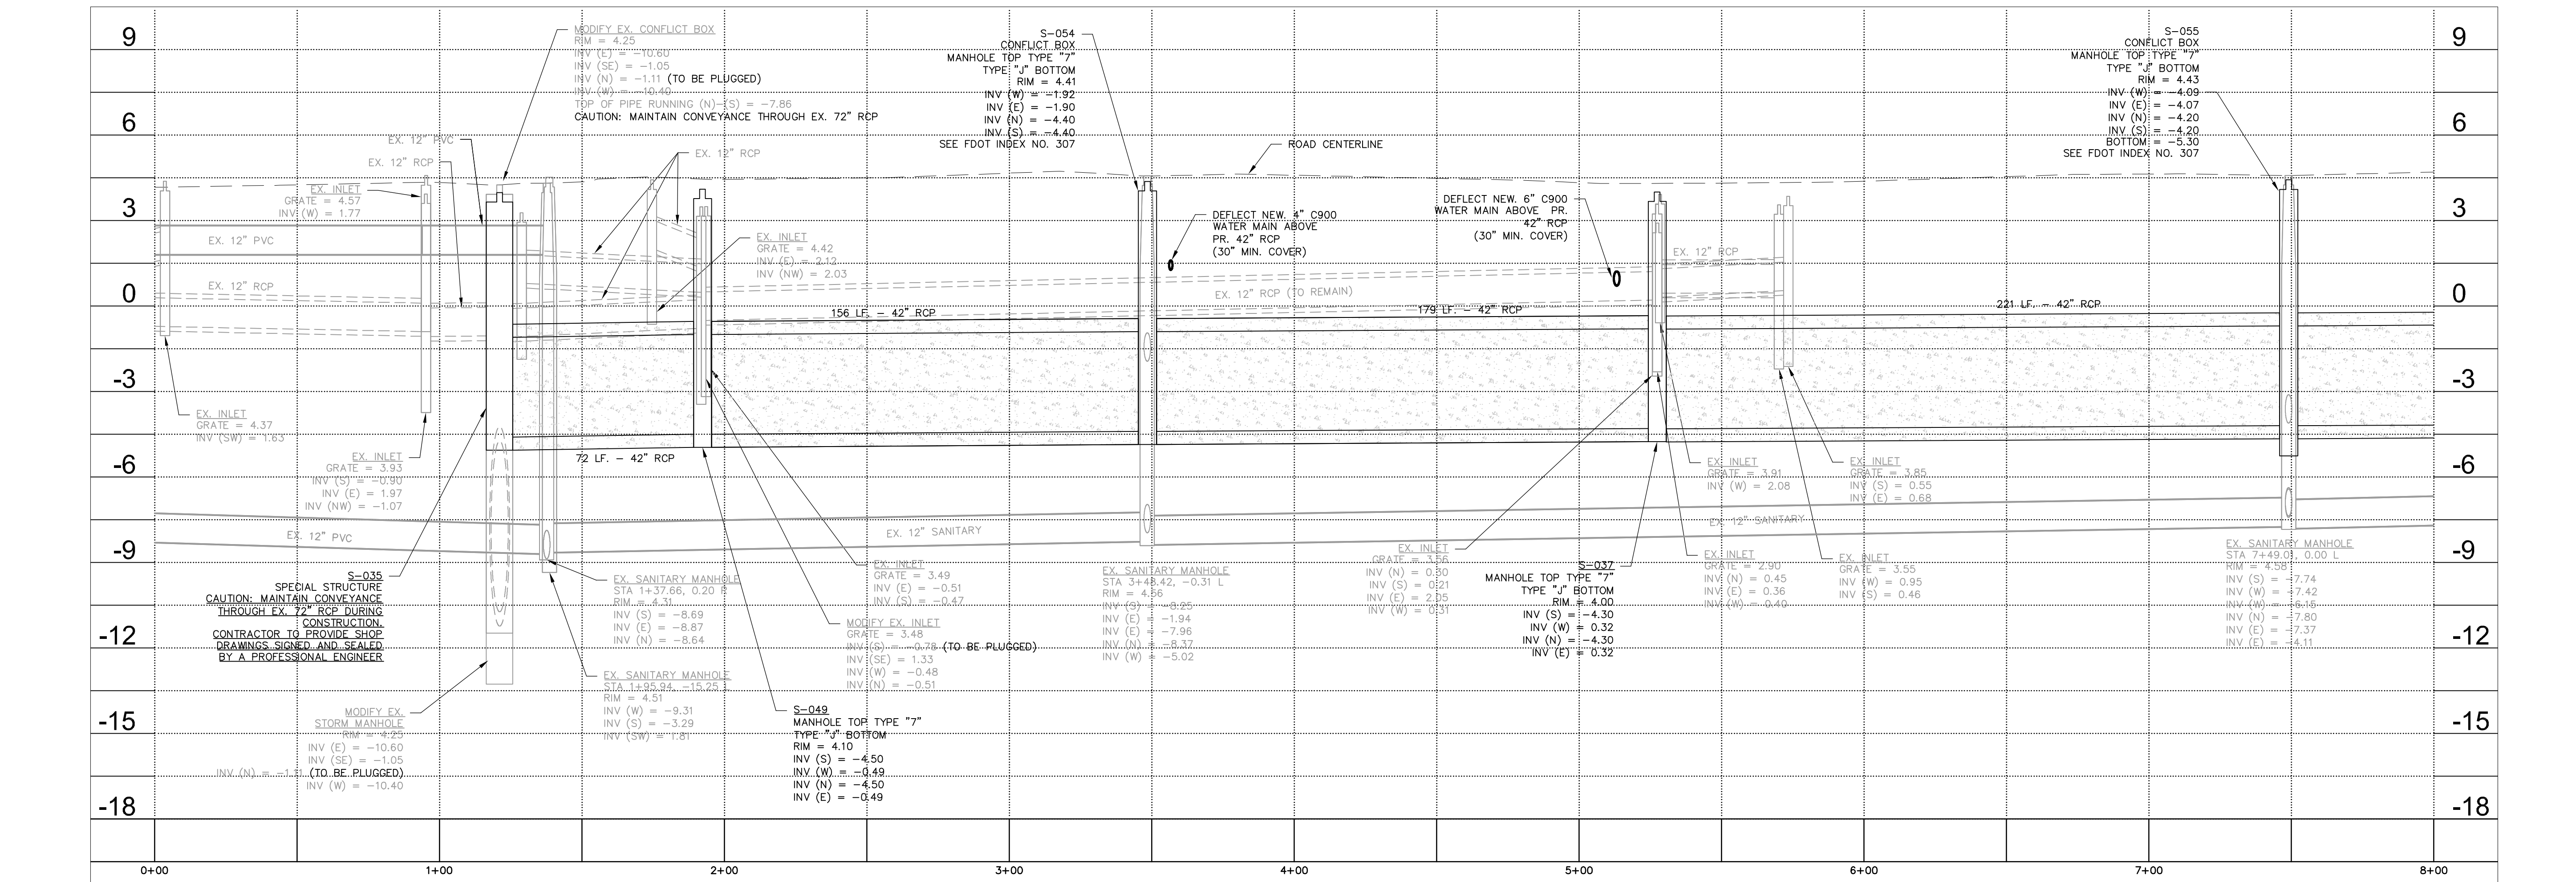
9
6
3
0
-3
-6
-9
-12
-15
-18

MODIFY EX. CONFLICT BOX
RIM = 4.25
INV (E) = -10.60
INV (SE) = -1.05
INV (N) = -1.11 (TO BE PLUGGED)
INV (W) = -10.40
TOP OF PIPE RUNNING (N)-(S) = -7.86
CAUTION: MAINTAIN CONVEYANCE THROUGH EX. 72" RCP

S-054
CONFLICT BOX
MANHOLE TOP TYPE "7"
TYPE "J" BOTTOM
RIM = 4.41
INV (W) = -1.92
INV (E) = -1.90
INV (N) = -4.40
INV (S) = -4.40
SEE FDOT INDEX NO. 307

ROAD CENTERLINE

S-055
CONFLICT BOX
MANHOLE TOP TYPE "7"
TYPE "J" BOTTOM
RIM = 4.43
INV (W) = -4.09
INV (E) = -4.07
INV (N) = -4.20
INV (S) = -4.20
BOTTOM = -5.30
SEE FDOT INDEX NO. 307

EX. 12" PVC
EX. 12" RCP
EX. INLET
GRATE = 4.57
INV (W) = 1.77
EX. 12" RCP

EX. INLET
GRATE = 4.42
INV (E) = 2.12
INV (NW) = 2.03

DEFLECT NEW. 4" C900
WATER MAIN ABOVE
PR. 42" RCP
(30" MIN. COVER)

DEFLECT NEW. 6" C900
WATER MAIN ABOVE PR.
42" RCP
(30" MIN. COVER)

EX. 12" PVC
EX. 12" RCP
EX. 12" RCP
EX. 12" RCP (TO REMAIN)
156 LF. - 42" RCP
179 LF. - 42" RCP
221 LF. - 42" RCP

EX. INLET
GRATE = 4.37
INV (SW) = 1.63

EX. INLET
GRATE = 3.93
INV (S) = -0.90
INV (E) = 1.97
INV (NW) = -1.07

72 LF. - 42" RCP

EX. INLET
GRATE = 3.91
INV (W) = 2.08

EX. INLET
GRATE = 3.85
INV (S) = 0.55
INV (E) = 0.68

EX. 12" SANITARY
EX. 12" SANITARY
EX. 12" PVC

S-035
SPECIAL STRUCTURE
CAUTION: MAINTAIN CONVEYANCE
THROUGH EX. 72" RCP DURING
CONSTRUCTION.
CONTRACTOR TO PROVIDE SHOP
DRAWINGS SIGNED AND SEALED
BY A PROFESSIONAL ENGINEER

EX. SANITARY MANHOLE
STA 1+37.66, 0.20 R
RIM = 4.31
INV (S) = -8.69
INV (E) = -8.87
INV (N) = -8.64

EX. INLET
GRATE = 3.49
INV (E) = -0.51
INV (S) = -0.47

EX. SANITARY MANHOLE
STA 3+48.42, -0.31 L
RIM = 4.56
INV (S) = -8.25
INV (N) = -1.94
INV (E) = -7.96
INV (N) = -8.37
INV (W) = -5.02

EX. INLET
GRATE = 3.56
INV (N) = 0.30
INV (S) = 0.21
INV (E) = 2.05
INV (W) = 0.31

S-037
MANHOLE TOP TYPE "7"
TYPE "J" BOTTOM
RIM = 4.00
INV (S) = -4.30
INV (W) = 0.32
INV (N) = -4.30
INV (E) = 0.32

EX. INLET
GRATE = 2.90
INV (N) = 0.45
INV (E) = 0.36
INV (W) = 0.40

EX. INLET
GRATE = 3.55
INV (W) = 0.95
INV (S) = 0.46

EX. SANITARY MANHOLE
STA 7+49.03, 0.00 L
RIM = 4.58
INV (S) = -7.74
INV (W) = -7.42
INV (W) = -6.15
INV (N) = -7.80
INV (E) = -7.37
INV (E) = -4.11

MODIFY EX. INLET
GRATE = 3.48
INV (S) = -0.78 (TO BE PLUGGED)
INV (SE) = 1.33
INV (W) = -0.48
INV (N) = -0.51

EX. SANITARY MANHOLE
STA 1+95.94, -15.25 L
RIM = 4.51
INV (W) = -9.31
INV (S) = -3.29
INV (SW) = 1.81

S-049
MANHOLE TOP TYPE "7"
TYPE "J" BOTTOM
RIM = 4.10
INV (S) = -4.50
INV (W) = -0.49
INV (N) = -4.50
INV (E) = -0.49

MODIFY EX.
STORM MANHOLE
RIM = 4.25
INV (E) = -10.60
INV (SE) = -1.05
INV (N) = -1.11 (TO BE PLUGGED)
INV (W) = -10.40

0+00
1+00
2+00
3+00
4+00
5+00
6+00
7+00
8+00